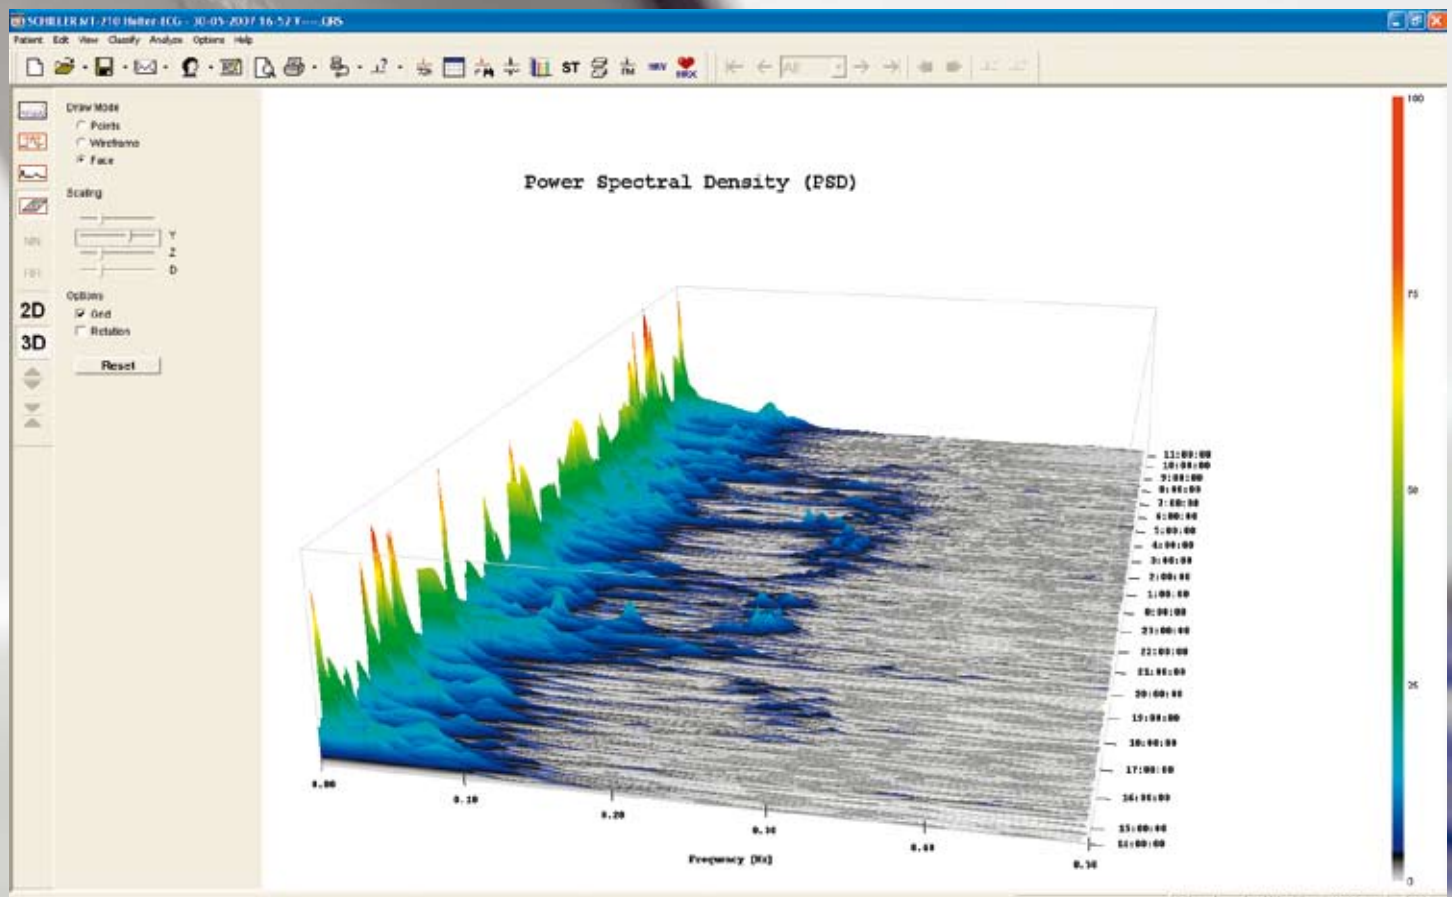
SCHILLER MT-210 Holter-ECG - 30-05-2007 16:52 Y---.QRS

Patient Edit View Classify Analysis Options Help

ST HRV HRX All

NN FBI

2D

3D

Draw Mode

Points

Wireframe

Face

Scaling

Y

Z

D

Options

Grid

Rotation

Reset

Power Spectral Density (PSD)

11:00:00
10:00:00
9:00:00
8:00:00
7:00:00
6:00:00
5:00:00
4:00:00
3:00:00
2:00:00
1:00:00
0:00:00
23:00:00
22:00:00
21:00:00
20:00:00
19:00:00
18:00:00
17:00:00
16:00:00
15:00:00
14:00:00

0.00

0.10

0.20

0.30

0.40

0.50

Frequency [Hz]

100

75

50

25

0